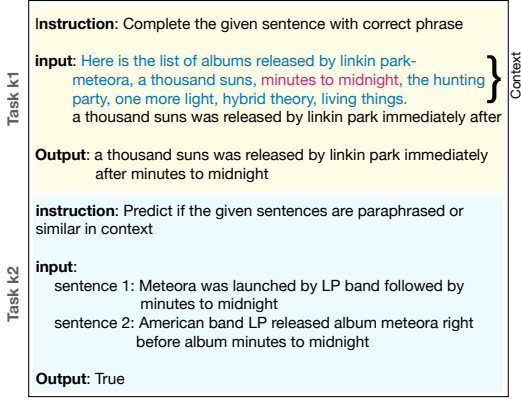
Task k1

Instruction: Complete the given sentence with correct phrase

input: Here is the list of albums released by linkin park- meteora, a thousand suns, minutes to midnight, the hunting party, one more light, hybrid theory, living things.
a thousand suns was released by linkin park immediately after

Context

Output: a thousand suns was released by linkin park immediately after minutes to midnight

Task k2

instruction: Predict if the given sentences are paraphrased or similar in context

input:
sentence 1: Meteora was launched by LP band followed by minutes to midnight
sentence 2: American band LP released album meteora right before album minutes to midnight

Output: True